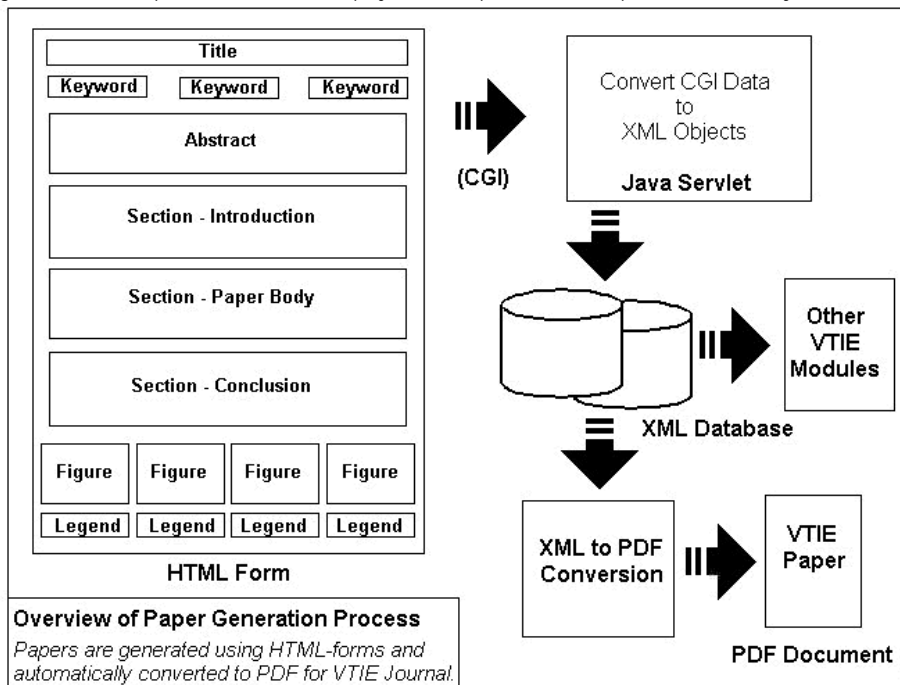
Title

Keyword Keyword Keyword

Abstract

Section - Introduction

Section - Paper Body

Section - Conclusion

Figure Figure Figure Figure

Legend Legend Legend Legend

HTML Form

(CGI)

Convert CGI Data to XML Objects

Java Servlet

Other VTIE Modules

XML Database

XML to PDF Conversion

VTIE Paper

PDF Document

Overview of Paper Generation Process

Papers are generated using HTML-forms and automatically converted to PDF for VTIE Journal.